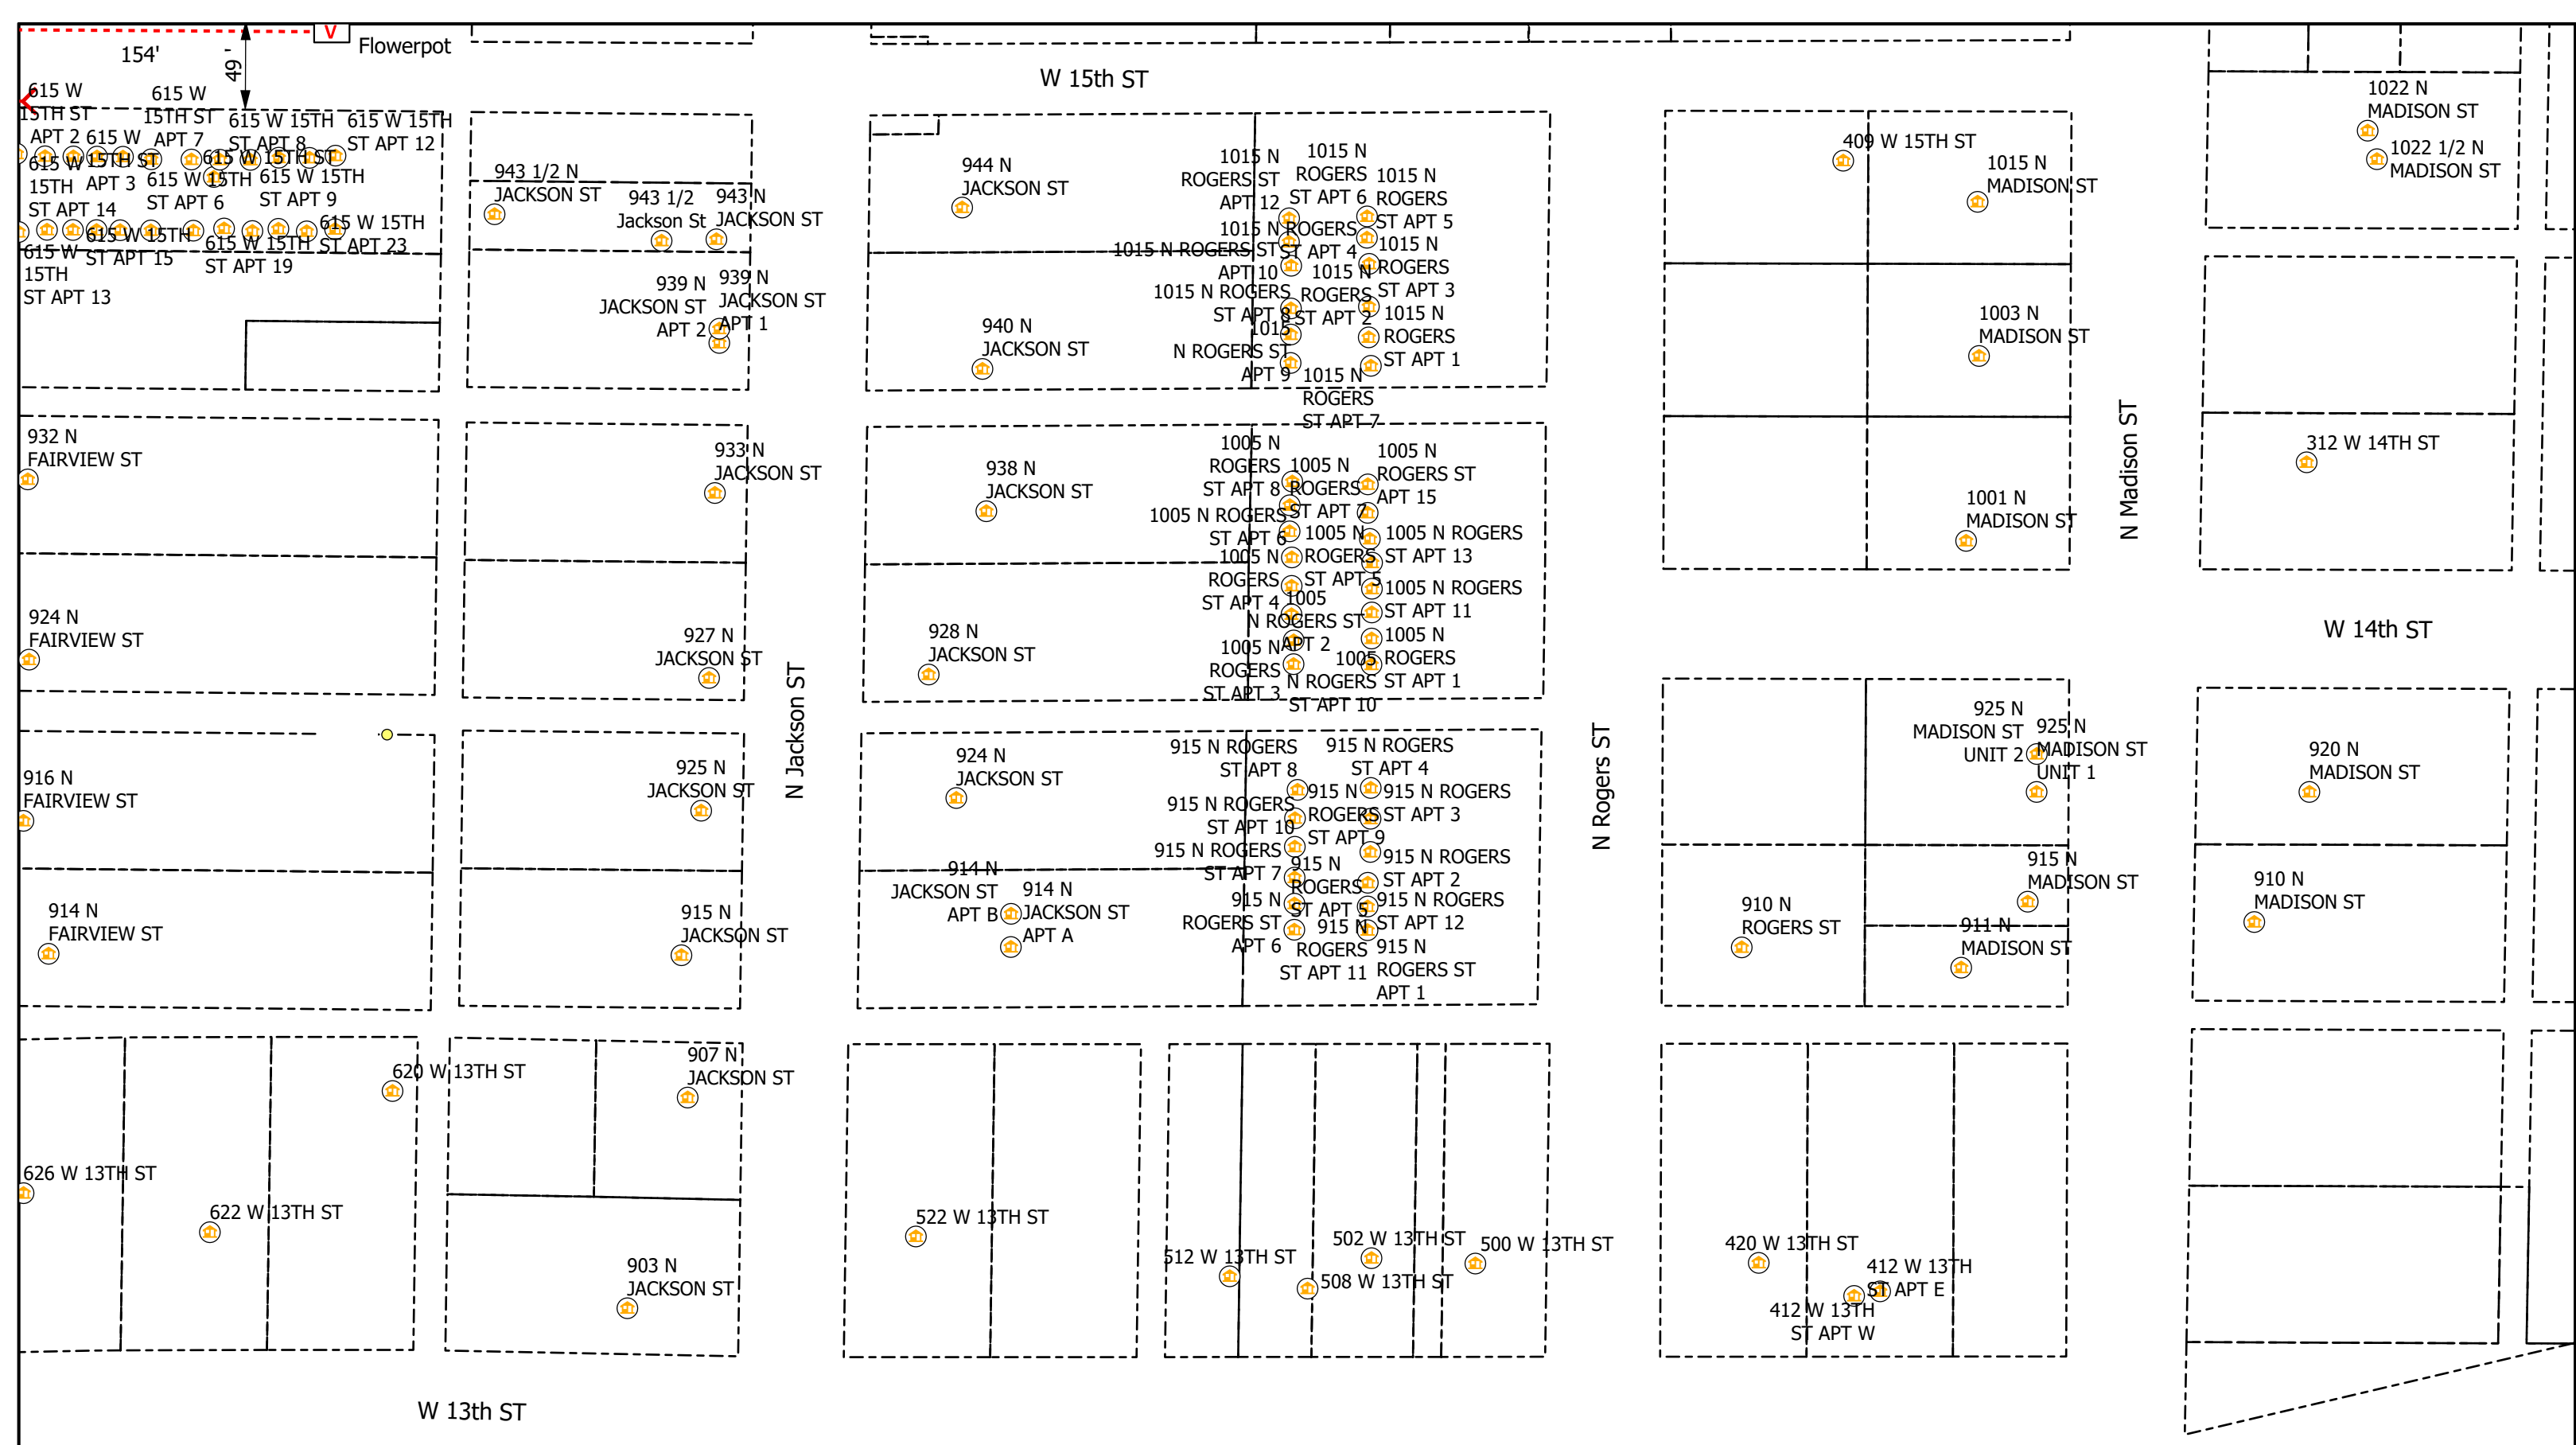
154'
49'
V
Flowerpot
W 15th ST
615 W 15TH ST APT 2
615 W 15TH ST APT 7
615 W 15TH ST APT 8
615 W 15TH ST APT 12
615 W 15TH ST
615 W 15TH ST
615 W 15TH ST
615 W 15TH ST APT 14
615 W 15TH APT 3
615 W 15TH ST APT 6
615 W 15TH ST APT 9
615 W 15TH
615 W 15TH ST APT 23
615 W 15TH
615 W ST APT 15
615 W 15TH ST APT 19
615 W 15TH ST APT 13
943 1/2 N JACKSON ST
943 1/2 Jackson St
943 N JACKSON ST
939 N JACKSON ST APT 2
939 N JACKSON ST APT 1
944 N JACKSON ST
940 N JACKSON ST
1015 N ROGERS ST APT 12
1015 N ROGERS ST APT 6
1015 N ROGERS ST APT 5
1015 N ROGERS ST APT 4
1015 N ROGERS ST APT 10
1015 N ROGERS ST APT 3
1015 N ROGERS ST APT 8
1015 N ROGERS ST APT 2
1015 N ROGERS ST APT 9
1015 N ROGERS ST APT 1
1015 N ROGERS ST APT 7
409 W 15TH ST
1015 N MADISON ST
1022 N MADISON ST
1022 1/2 N MADISON ST
1003 N MADISON ST
1001 N MADISON ST
N Madison ST
312 W 14TH ST
W 14th ST
932 N FAIRVIEW ST
933 N JACKSON ST
938 N JACKSON ST
1005 N ROGERS ST APT 8
1005 N ROGERS ST APT 7
1005 N ROGERS ST APT 15
1005 N ROGERS ST APT 6
1005 N ROGERS ST APT 5
1005 N ROGERS ST APT 13
1005 N ROGERS ST APT 4
1005 N ROGERS ST APT 11
1005 N ROGERS ST
1005 N APT 2
1005 N ROGERS
1005 N ROGERS ST APT 3
1005 N ROGERS ST APT 1
ST APT 10
924 N FAIRVIEW ST
927 N JACKSON ST
928 N JACKSON ST
N Jackson ST
N Rogers ST
916 N FAIRVIEW ST
925 N JACKSON ST
924 N JACKSON ST
915 N ROGERS ST APT 8
915 N ROGERS ST APT 4
915 N ROGERS ST APT 10
915 N ROGERS ST APT 3
915 N ROGERS ST APT 9
915 N ROGERS ST APT 7
915 N ROGERS ST APT 2
915 N ROGERS ST APT 6
915 N ROGERS ST APT 5
915 N ROGERS ST APT 12
915 N ROGERS ST APT 11
915 N ROGERS ST APT 1
914 N JACKSON ST APT B
914 N JACKSON ST APT A
915 N JACKSON ST
914 N FAIRVIEW ST
925 N MADISON ST UNIT 2
925 N MADISON ST UNIT 1
920 N MADISON ST
915 N MADISON ST
910 N ROGERS ST
911 N MADISON ST
910 N MADISON ST
620 W 13TH ST
907 N JACKSON ST
626 W 13TH ST
622 W 13TH ST
903 N JACKSON ST
522 W 13TH ST
512 W 13TH ST
502 W 13TH ST
508 W 13TH ST
500 W 13TH ST
420 W 13TH ST
412 W 13TH ST APT E
412 W 13TH ST APT W
W 13th ST